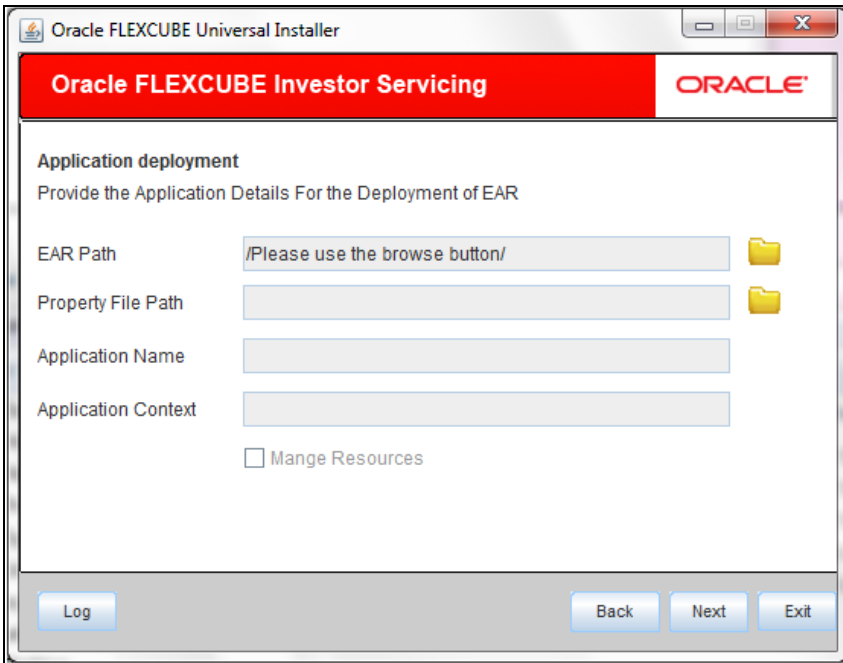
Oracle FLEXCUBE Universal Installer

Oracle FLEXCUBE Investor Servicing

ORACLE

Application deployment

Provide the Application Details For the Deployment of EAR

EAR Path /Please use the browse button/

Property File Path

Application Name

Application Context

Mange Resources

Log

Back

Next

Exit